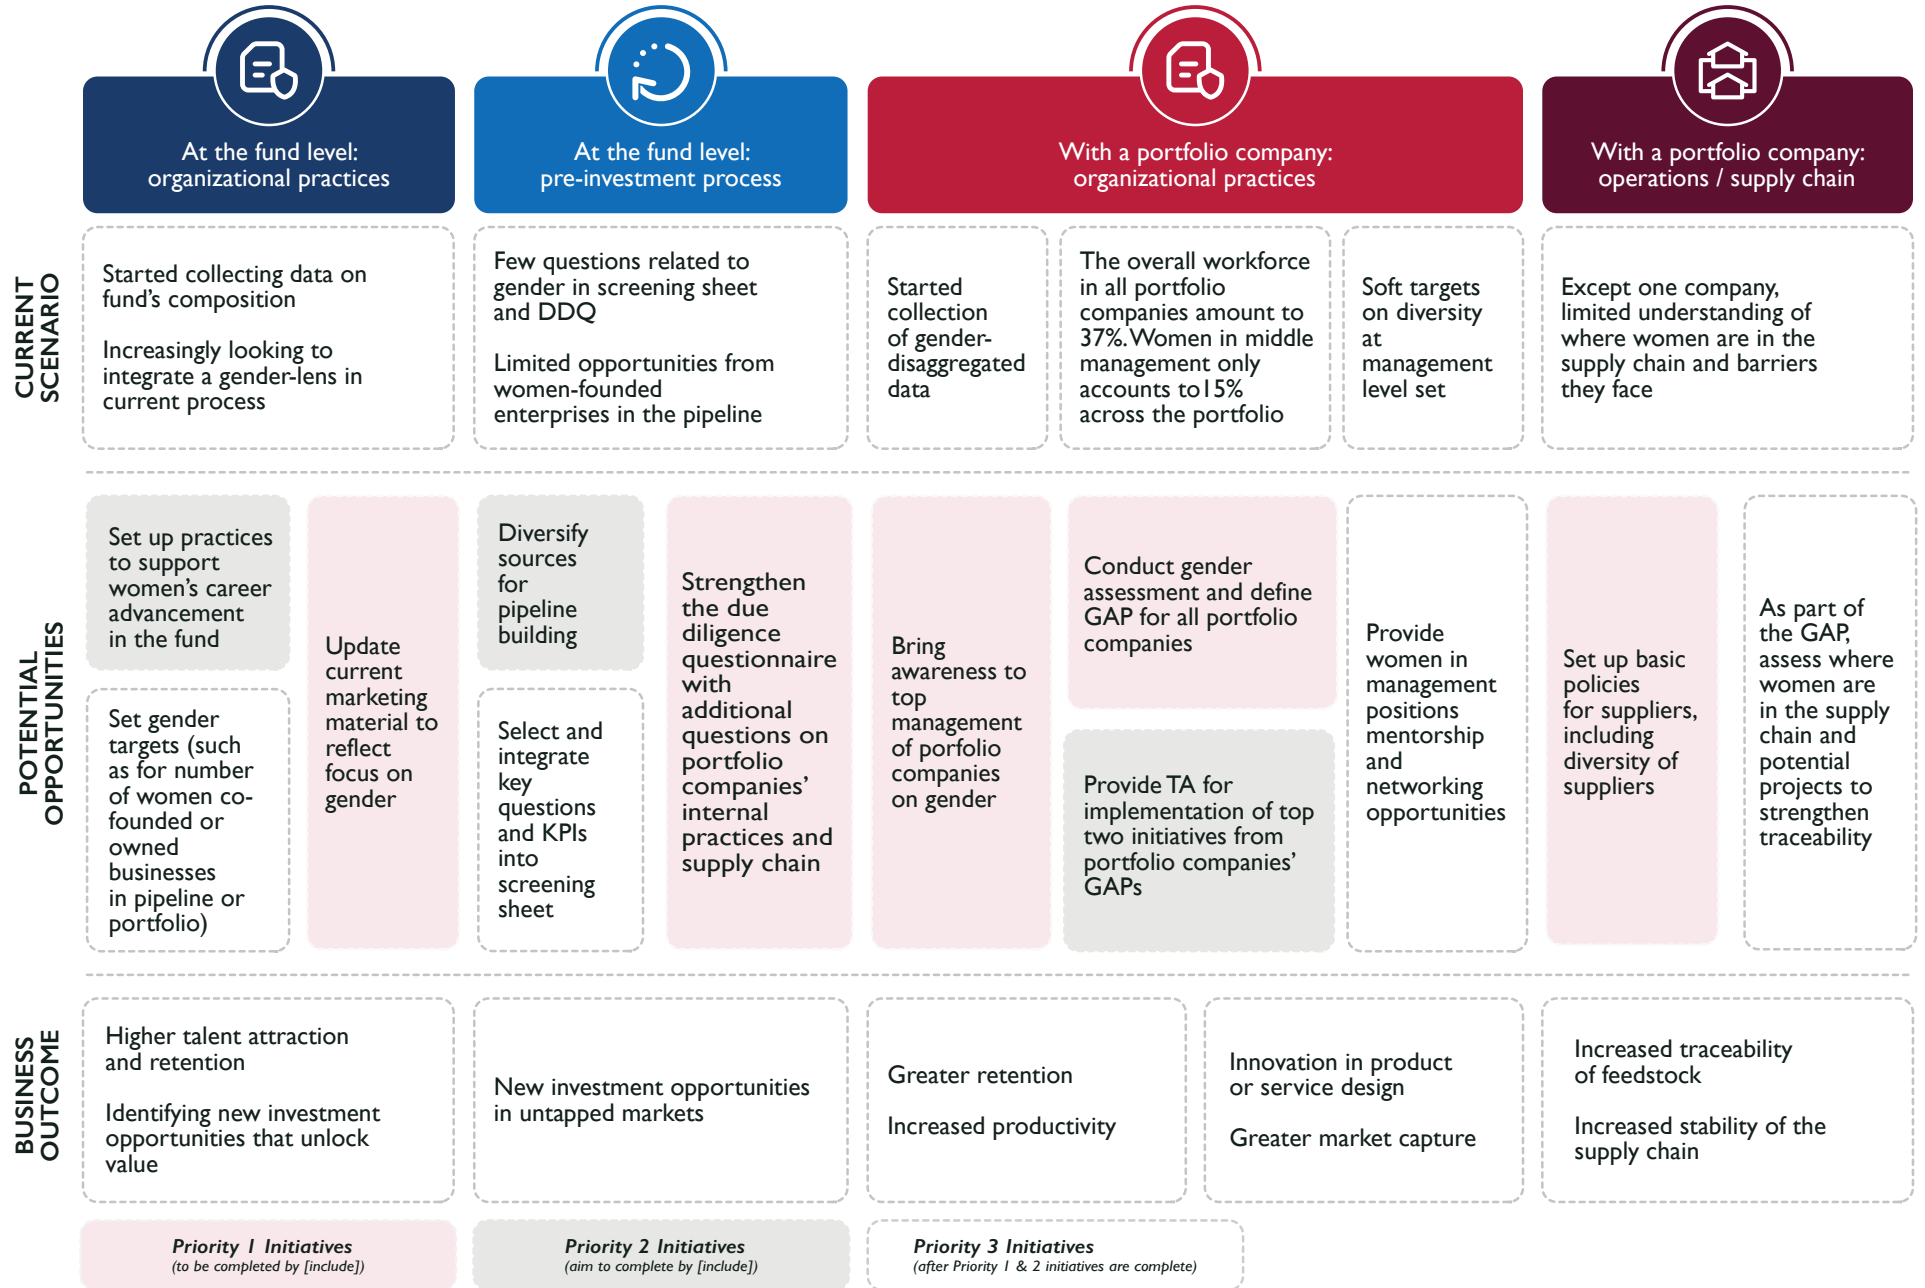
At the fund level: organizational practices

At the fund level: pre-investment process

With a portfolio company: organizational practices

With a portfolio company: operations / supply chain

CURRENT SCENARIO

Started collecting data on fund's composition

Increasingly looking to integrate a gender-lens in current process

Few questions related to gender in screening sheet and DDQ

Limited opportunities from women-founded enterprises in the pipeline

Started collection of gender-disaggregated data

The overall workforce in all portfolio companies amount to 37%. Women in middle management only accounts to 15% across the portfolio

Soft targets on diversity at management level set

Except one company, limited understanding of where women are in the supply chain and barriers they face

POTENTIAL OPPORTUNITIES

Set up practices to support women's career advancement in the fund

Set gender targets (such as for number of women co-founded or owned businesses in pipeline or portfolio)

Update current marketing material to reflect focus on gender

Diversify sources for pipeline building

Select and integrate key questions and KPIs into screening sheet

Strengthen the due diligence questionnaire with additional questions on portfolio companies' internal practices and supply chain

Bring awareness to top management of porfolio companies on gender

Conduct gender assessment and define GAP for all portfolio companies

Provide TA for implementation of top two initiatives from portfolio companies' GAPs

Provide women in management positions mentorship and networking opportunities

Set up basic policies for suppliers, including diversity of suppliers

As part of the GAP, assess where women are in the supply chain and potential projects to strengthen traceability

BUSINESS OUTCOME

Higher talent attraction and retention

Identifying new investment opportunities that unlock value

New investment opportunities in untapped markets

Greater retention

Increased productivity

Innovation in product or service design

Greater market capture

Increased traceability of feedstock

Increased stability of the supply chain

Priority 1 Initiatives
(to be completed by [include])

Priority 2 Initiatives
(aim to complete by [include])

Priority 3 Initiatives
(after Priority 1 & 2 initiatives are complete)